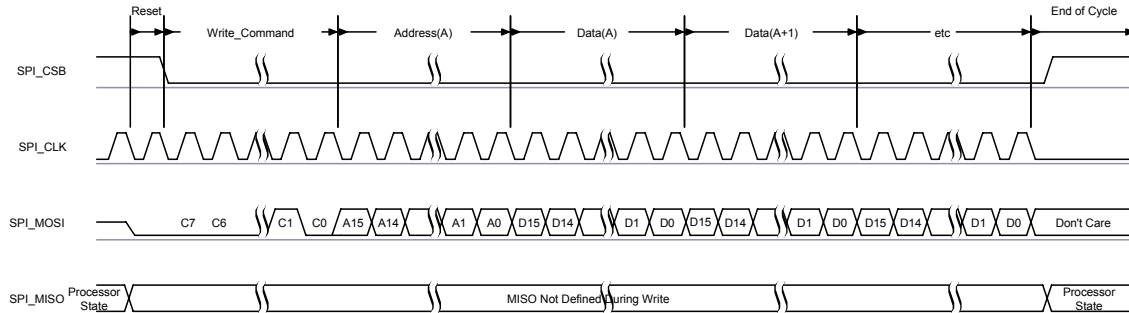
Reset

Write_Command

Address(A)

Data(A)

Data(A+1)

etc

End of Cycle

SPI_CSB

SPI_CLK

SPI_MOSI

C7 C6 C1 C0 A15 A14 A1 A0 D15 D14 D1 D0 D15 D14 D1 D0 D15 D14 D1 D0 Don't Care

SPI_MISO

Processor State

MISO Not Defined During Write

Processor State